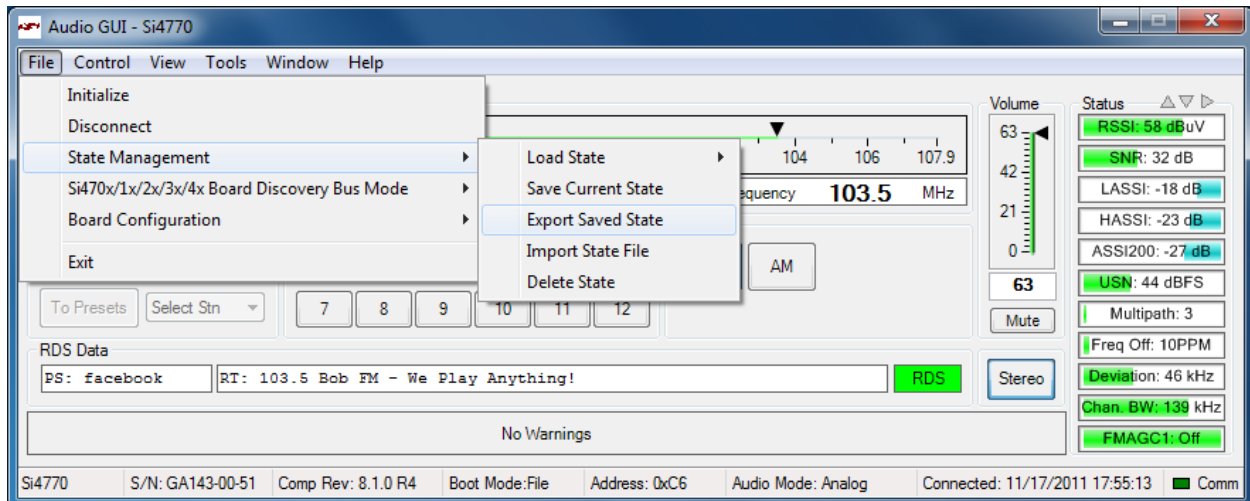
Audio GUI - Si4770

File Control View Tools Window Help

Initialize
Disconnect
State Management
Si470x/1x/2x/3x/4x Board Discovery Bus Mode
Board Configuration
Exit

Load State
Save Current State
Export Saved State
Import State File
Delete State

104 106 107.9
equency 103.5 MHz

AM

To Presets Select Stn

7 8 9 10 11 12

Volume
63
42
21
0
63
Mute

Status
RSSI: 58 dBuV
SNR: 32 dB
LASSI: -18 dB
HASSI: -23 dB
ASSI200: -27 dB
USN: 44 dBFS
Multipath: 3
Freq Off: 10PPM
Deviation: 46 kHz
Chan. BW: 139 kHz
FMAGC1: Off

RDS Data
PS: facebook
RT: 103.5 Bob FM - We Play Anything!
RDS
Stereo

No Warnings

Si4770 S/N: GA143-00-51 Comp Rev: 8.1.0 R4 Boot Mode:File Address: 0xC6 Audio Mode: Analog Connected: 11/17/2011 17:55:13 Comm